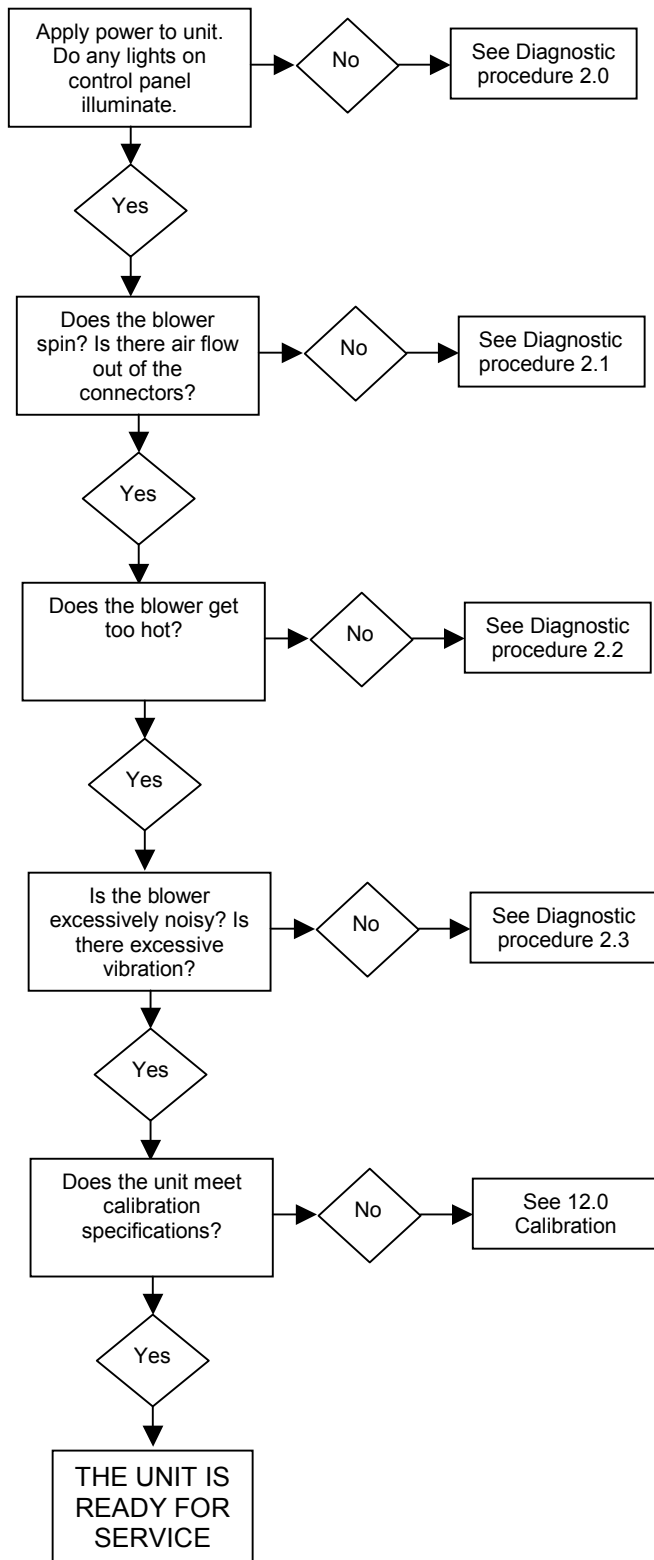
Apply power to unit. Do any lights on control panel illuminate.

No

See Diagnostic procedure 2.0

Yes

Does the blower spin? Is there air flow out of the connectors?

No

See Diagnostic procedure 2.1

Yes

Does the blower get too hot?

No

See Diagnostic procedure 2.2

Yes

Is the blower excessively noisy? Is there excessive vibration?

No

See Diagnostic procedure 2.3

Yes

Does the unit meet calibration specifications?

No

See 12.0 Calibration

Yes

THE UNIT IS READY FOR SERVICE